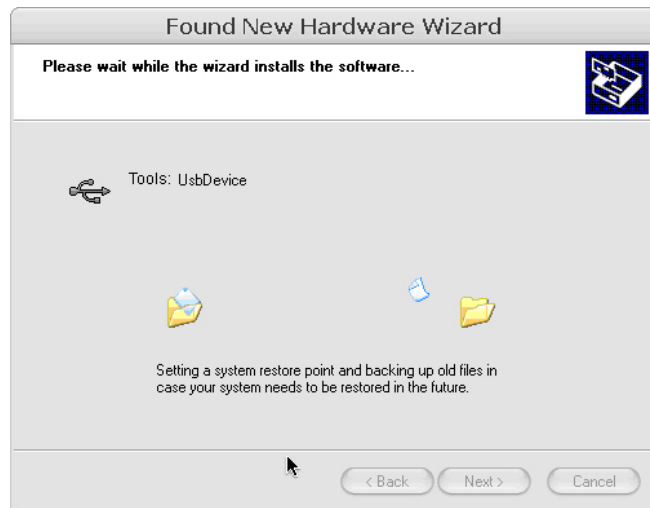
Found New Hardware Wizard

Please wait while the wizard installs the software...

Tools: UsbDevice

Setting a system restore point and backing up old files in case your system needs to be restored in the future.

< Back Next > Cancel